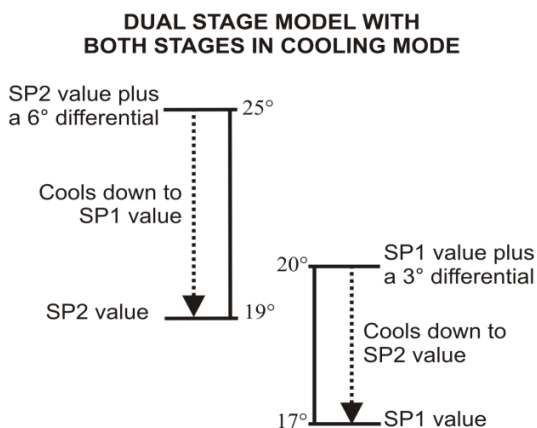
DUAL STAGE MODEL WITH BOTH STAGES IN COOLING MODE

SP2 value plus a 6° differential

25°

Cools down to SP1 value

SP2 value

19°

20°

SP1 value plus a 3° differential

Cools down to SP2 value

17°

SP1 value